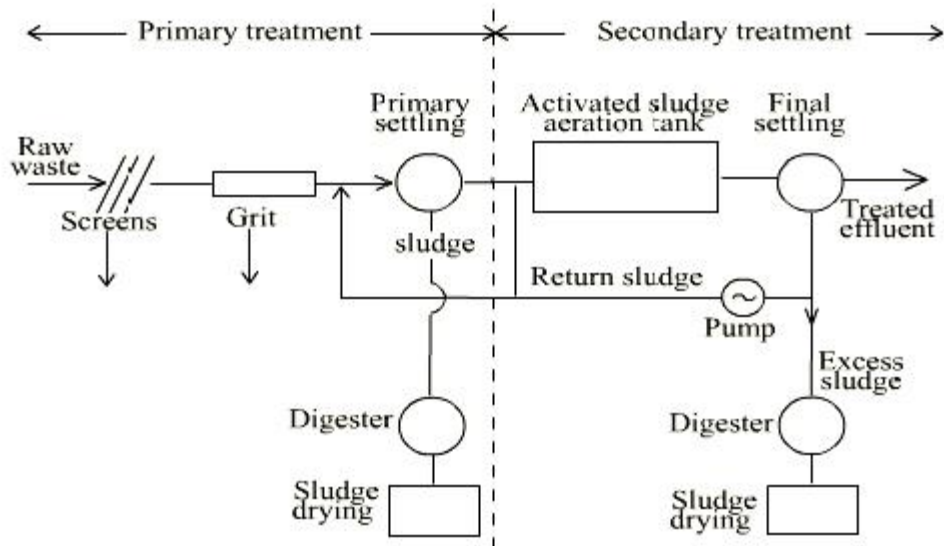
Primary treatment

Secondary treatment

Raw waste

Screens

Grit

Primary settling

sludge

Activated sludge aeration tank

Final settling

Treated effluent

Return sludge

Pump

Excess sludge

Digester

Sludge drying

Digester

Sludge drying